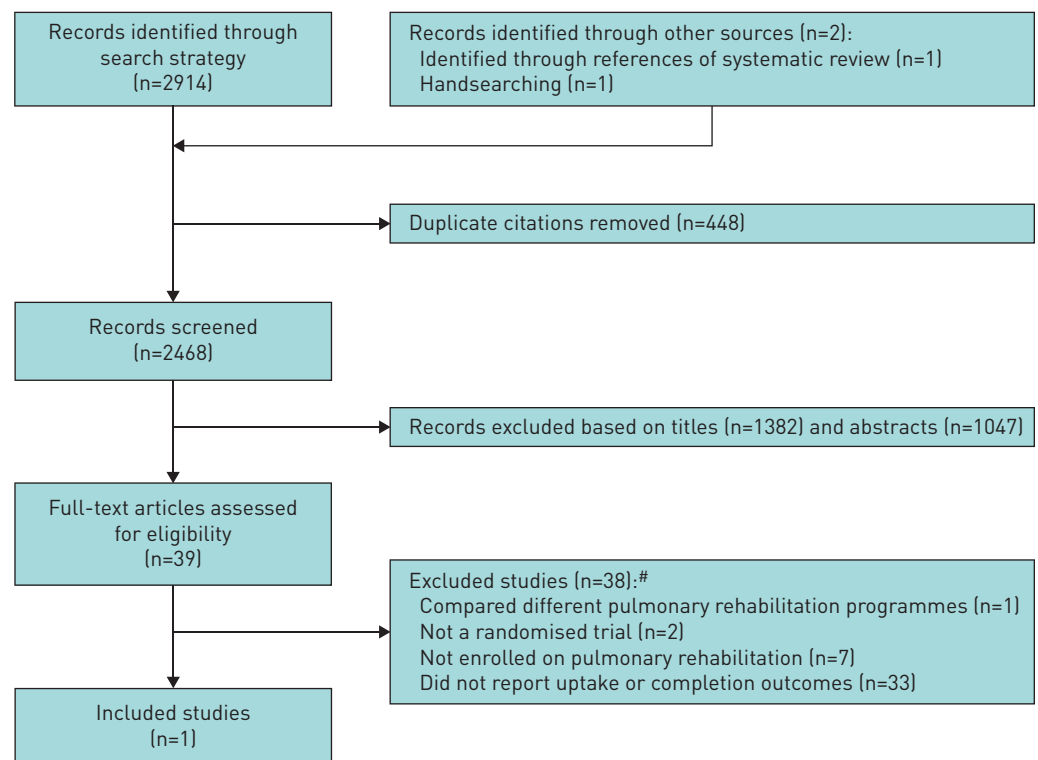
Records identified through search strategy (n=2914)

Records identified through other sources (n=2):
Identified through references of systematic review (n=1)
Handsearching (n=1)

Duplicate citations removed (n=448)

Records screened (n=2468)

Records excluded based on titles (n=1382) and abstracts (n=1047)

Full-text articles assessed for eligibility (n=39)

Excluded studies (n=38):$^{\#}$
Compared different pulmonary rehabilitation programmes (n=1)
Not a randomised trial (n=2)
Not enrolled on pulmonary rehabilitation (n=7)
Did not report uptake or completion outcomes (n=33)

Included studies (n=1)